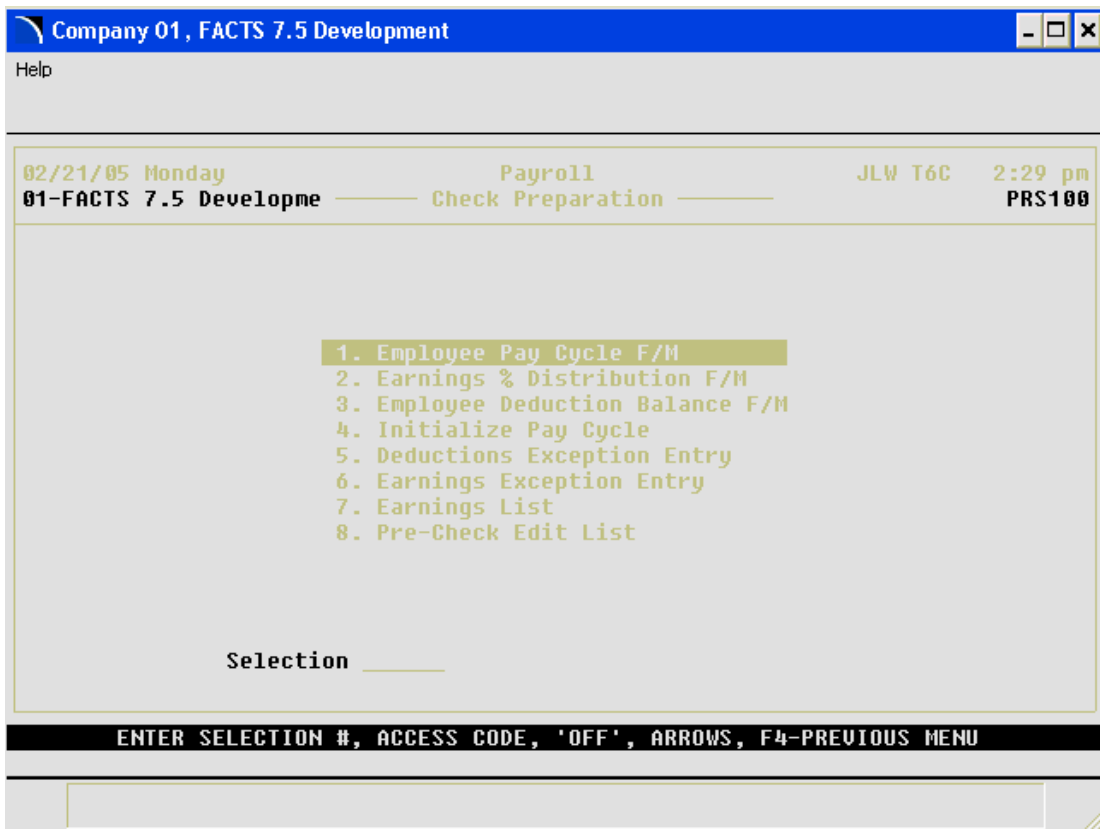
Company 01, FACTS 7.5 Development

Help

02/21/05 Monday Payroll JLW T6C 2:29 pm
01-FACTS 7.5 Developme Check Preparation PRS100

1. Employee Pay Cycle F/M
2. Earnings % Distribution F/M
3. Employee Deduction Balance F/M
4. Initialize Pay Cycle
5. Deductions Exception Entry
6. Earnings Exception Entry
7. Earnings List
8. Pre-Check Edit List

Selection

ENTER SELECTION #, ACCESS CODE, 'OFF', ARROWS, F4-PREVIOUS MENU